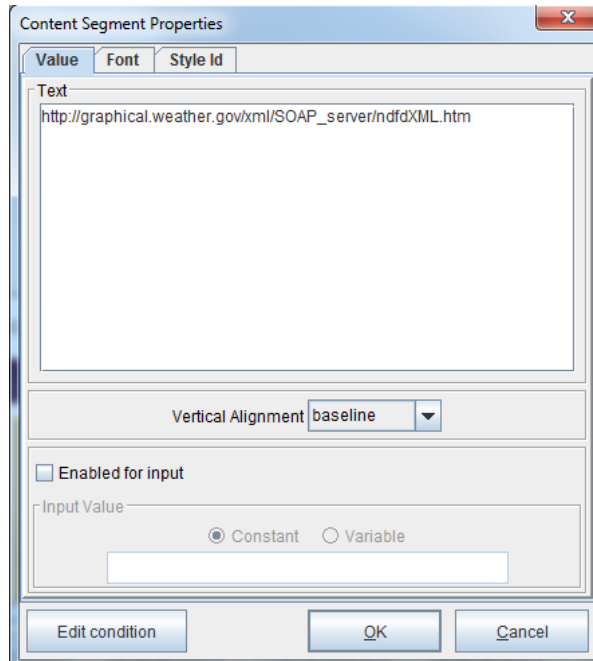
Content Segment Properties

Value | Font | Style Id

Text

http://graphical.weather.gov/xml/SOAP_server/ndfdXML.htm

Vertical Alignment baseline

Enabled for input

Input Value

Constant Variable

Edit condition

OK

Cancel